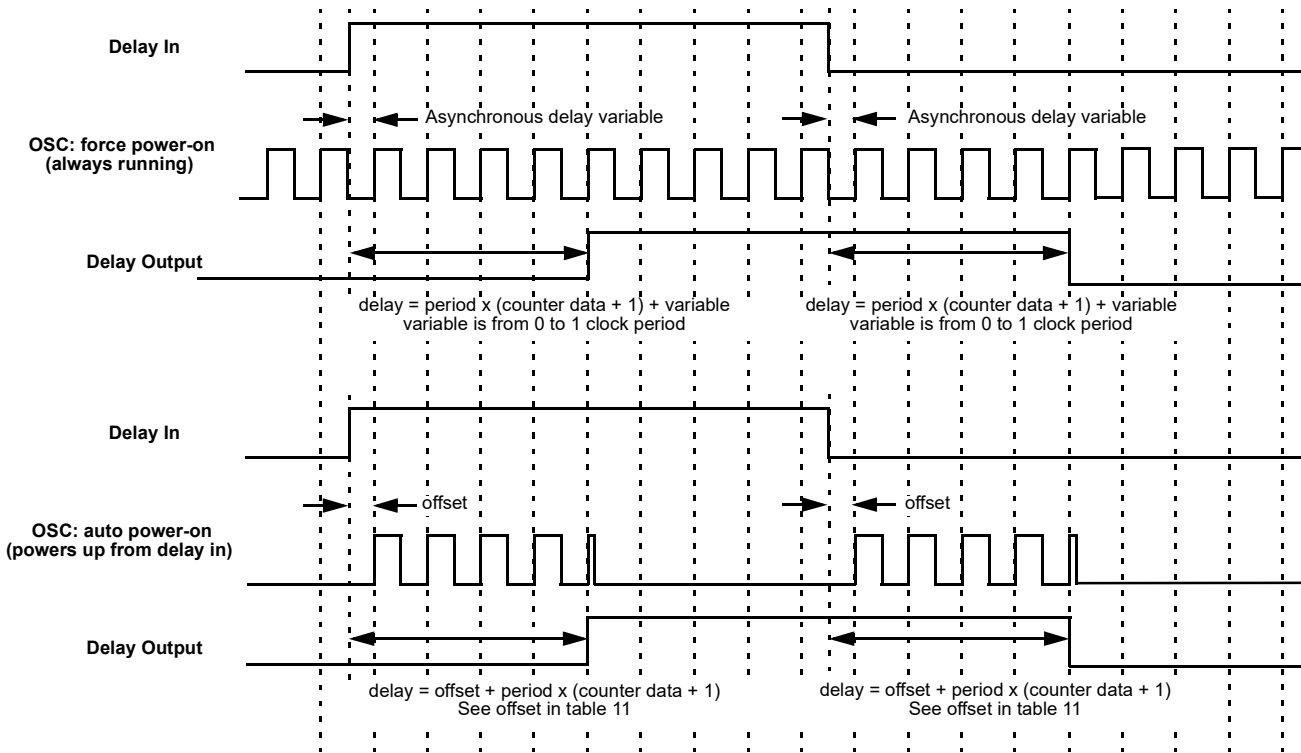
Delay In

Asynchronous delay variable

Asynchronous delay variable

OSC: force power-on (always running)

Delay Output

delay = period x (counter data + 1) + variable
variable is from 0 to 1 clock period

delay = period x (counter data + 1) + variable
variable is from 0 to 1 clock period

Delay In

offset

offset

OSC: auto power-on (powers up from delay in)

Delay Output

delay = offset + period x (counter data + 1)
See offset in table 11

delay = offset + period x (counter data + 1)
See offset in table 11